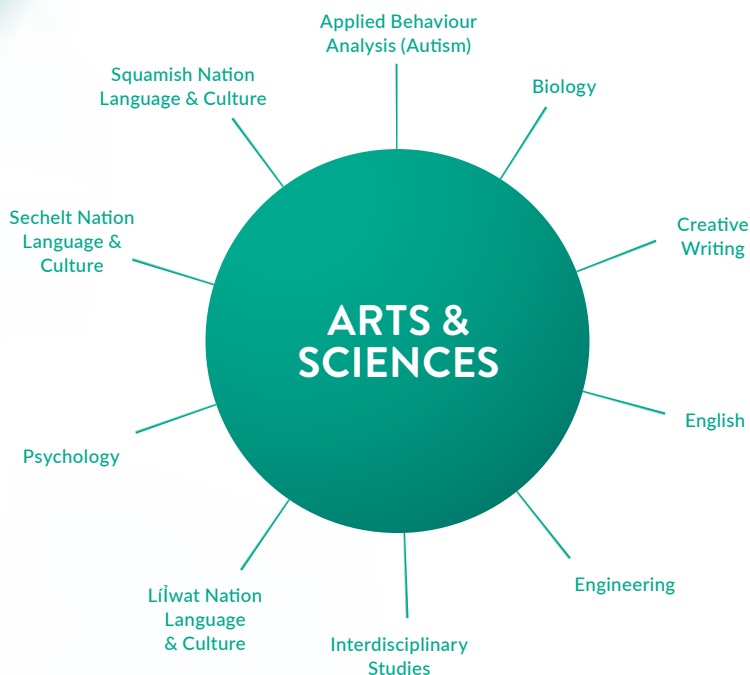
ARTS & SCIENCES

Applied Behaviour Analysis (Autism)

Biology

Creative Writing

English

Engineering

Interdisciplinary Studies

Lil̓wat Nation Language & Culture

Psychology

Sechelt Nation Language & Culture

Squamish Nation Language & Culture